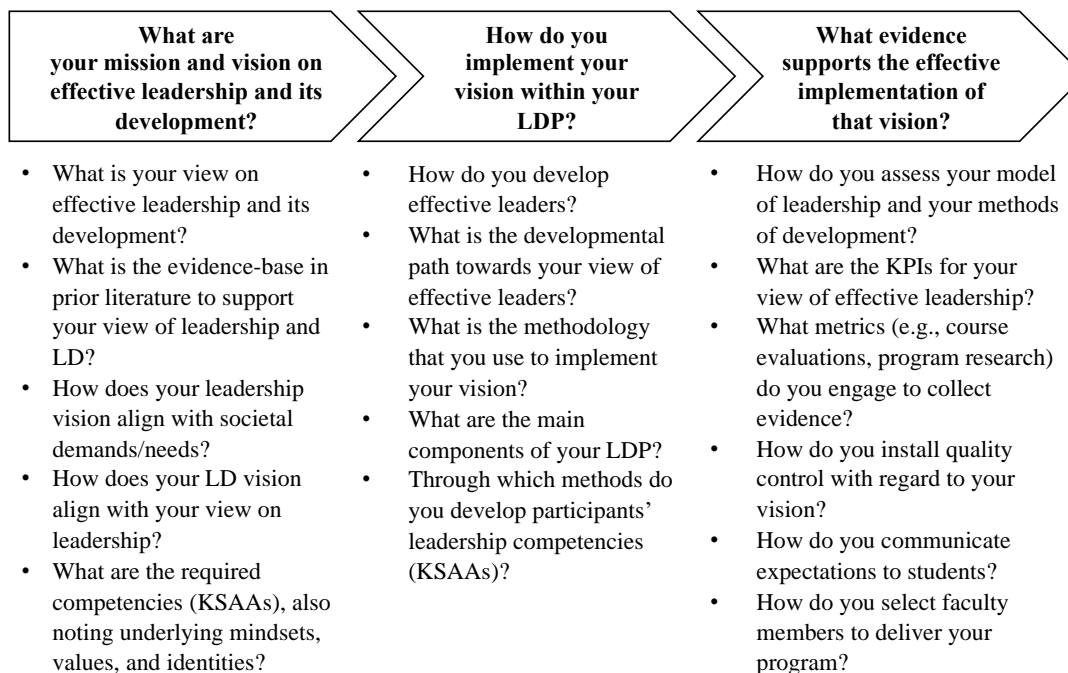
What are your mission and vision on effective leadership and its development?

- What is your view on effective leadership and its development?
- What is the evidence-base in prior literature to support your view of leadership and LD?
- How does your leadership vision align with societal demands/needs?
- How does your LD vision align with your view on leadership?
- What are the required competencies (KSAAs), also noting underlying mindsets, values, and identities?

How do you implement your vision within your LDP?

- How do you develop effective leaders?
- What is the developmental path towards your view of effective leaders?
- What is the methodology that you use to implement your vision?
- What are the main components of your LDP?
- Through which methods do you develop participants' leadership competencies (KSAAs)?

What evidence supports the effective implementation of that vision?

- How do you assess your model of leadership and your methods of development?
- What are the KPIs for your view of effective leadership?
- What metrics (e.g., course evaluations, program research) do you engage to collect evidence?
- How do you install quality control with regard to your vision?
- How do you communicate expectations to students?
- How do you select faculty members to deliver your program?